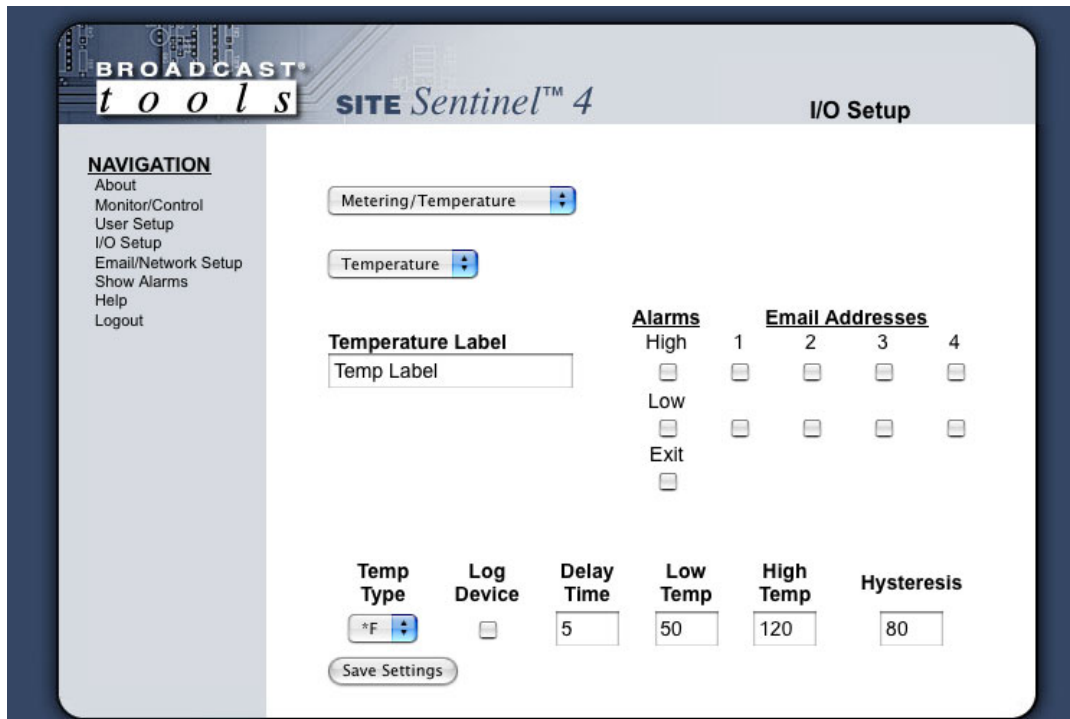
BROADCAST®
tools

SITE Sentinel™ 4

I/O Setup

NAVIGATION
About
Monitor/Control
User Setup
I/O Setup
Email/Network Setup
Show Alarms
Help
Logout

Metering/Temperature

Temperature

Temperature Label
Temp Label

Alarms
High
Low
Exit

Email Addresses
1 2 3 4

| Temp Type | Log Device | Delay Time | Low Temp | High Temp | Hysteresis |
|---|---|---|---|---|---|
| *F | | 5 | 50 | 120 | 80 |

Save Settings